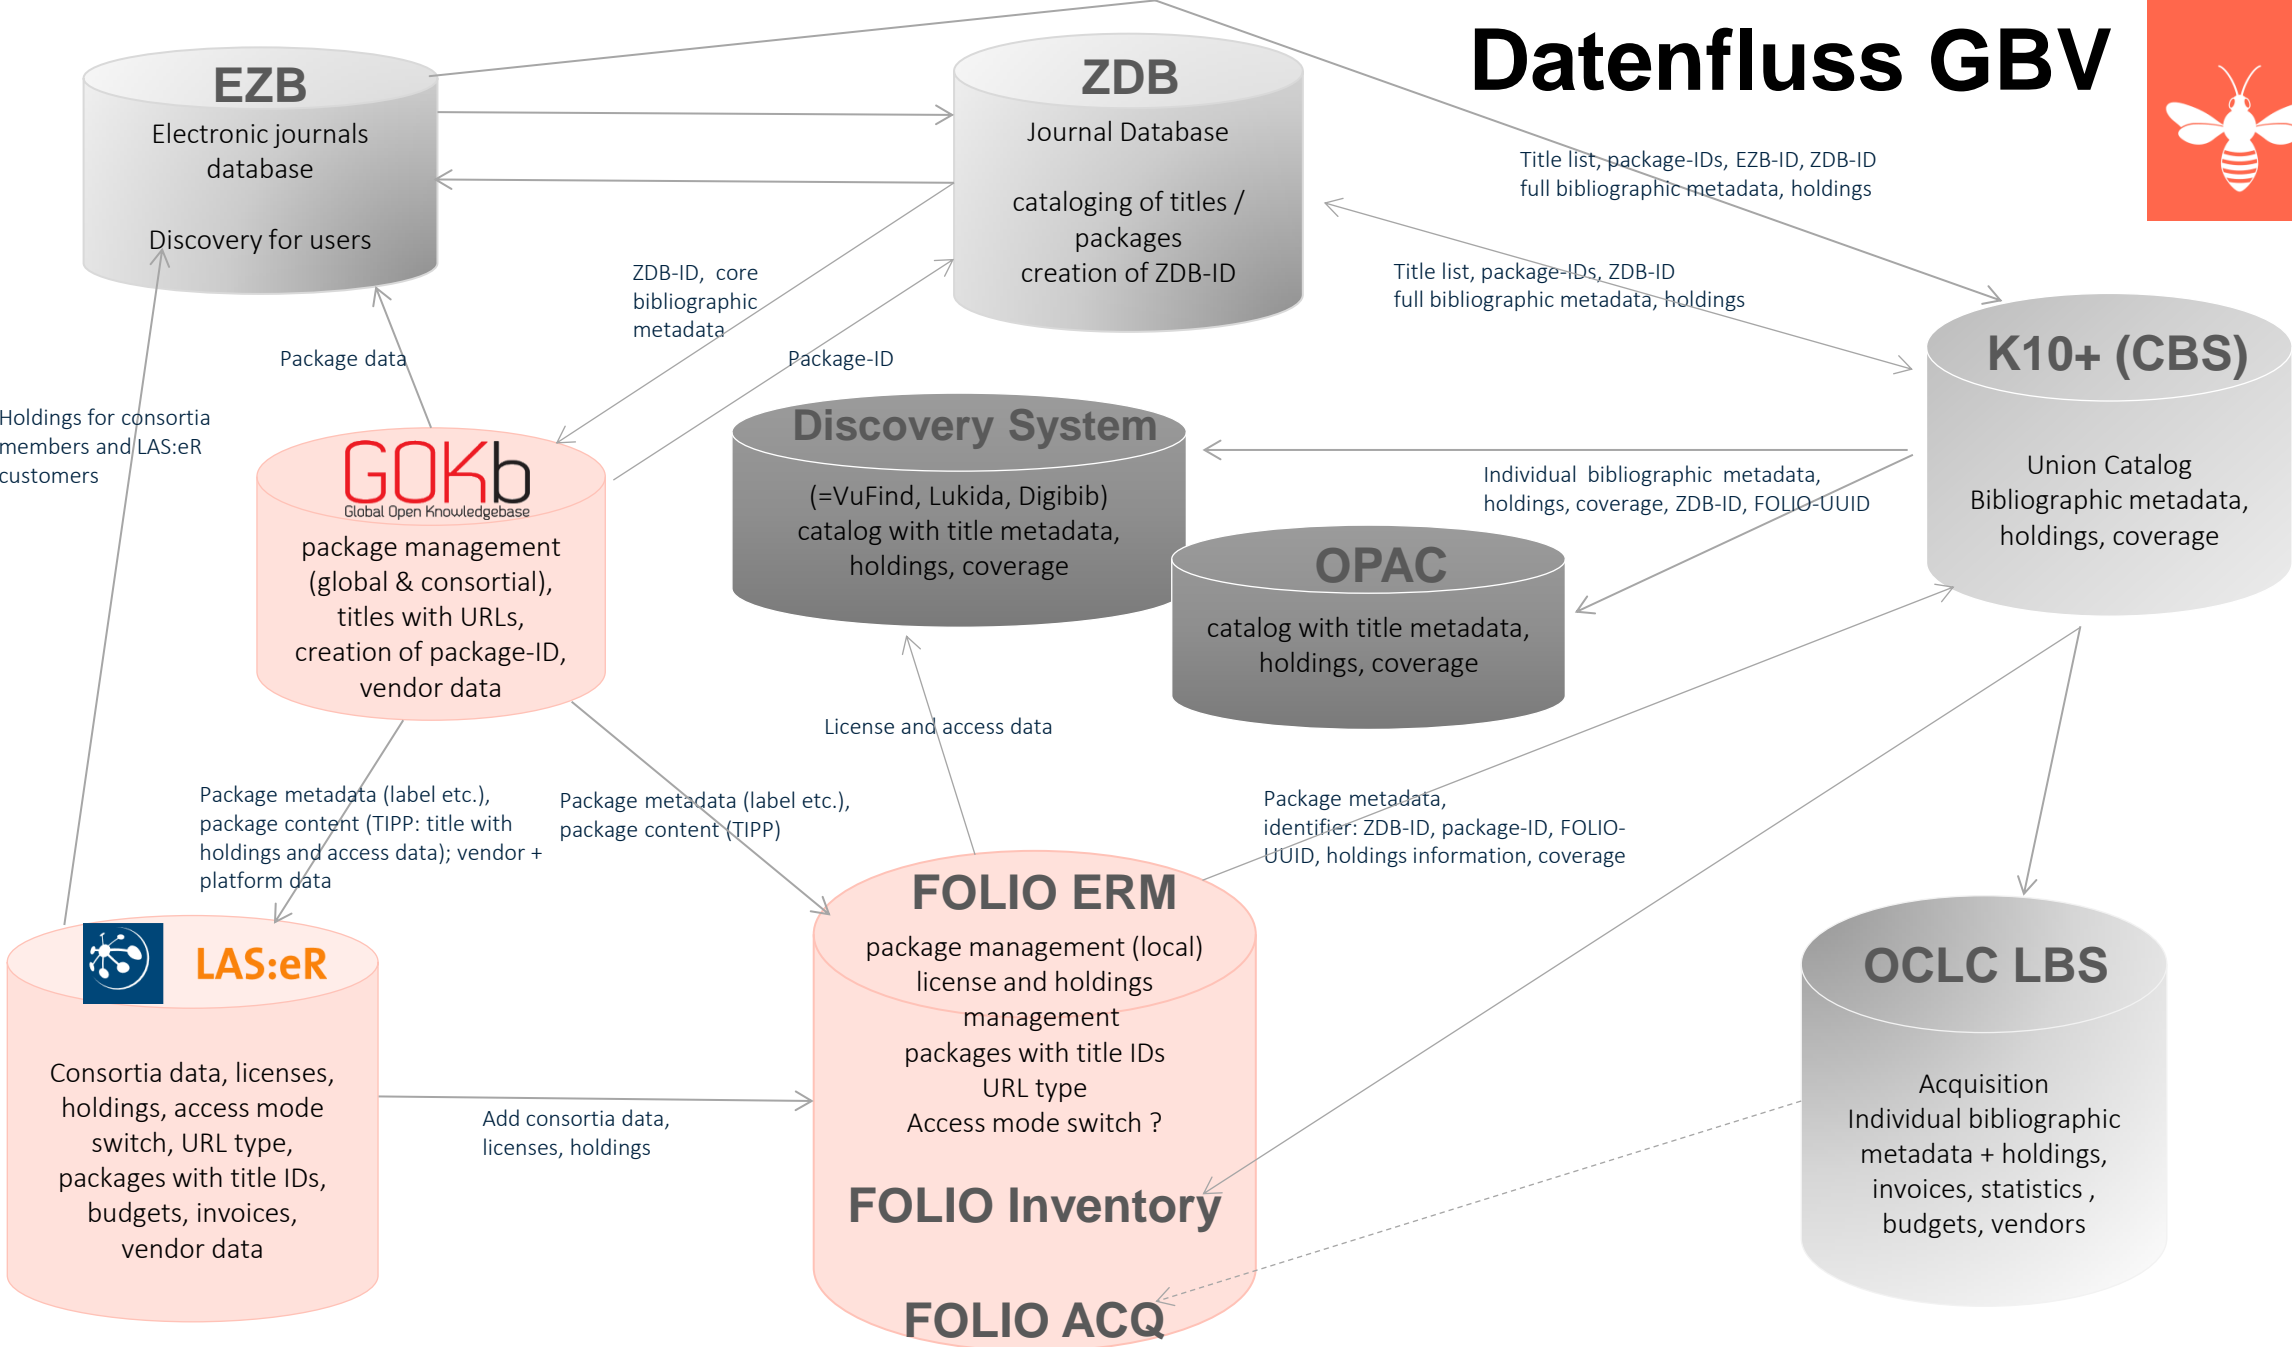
Datenfluss GBV

EZB
Electronic journals database

Discovery for users

ZDB
Journal Database

cataloging of titles / packages
creation of ZDB-ID

Title list, package-IDs, EZB-ID, ZDB-ID
full bibliographic metadata, holdings

Title list, package-IDs, ZDB-ID
full bibliographic metadata, holdings

K10+ (CBS)

Union Catalog
Bibliographic metadata, holdings, coverage

ZDB-ID, core bibliographic metadata

Package data

Package-ID

Holdings for consortia members and LAS:eR customers

GOKb
Global Open Knowledgebase
package management (global & consortial), titles with URLs, creation of package-ID, vendor data

Discovery System
(=VuFind, Lukida, Digibib)
catalog with title metadata, holdings, coverage

Individual bibliographic metadata, holdings, coverage, ZDB-ID, FOLIO-UUID

OPAC
catalog with title metadata, holdings, coverage

License and access data

Package metadata (label etc.), package content (TIPP: title with holdings and access data); vendor + platform data

Package metadata (label etc.), package content (TIPP)

Package metadata, identifier: ZDB-ID, package-ID, FOLIO-UUID, holdings information, coverage

FOLIO ERM
package management (local)
license and holdings management
packages with title IDs
URL type
Access mode switch ?

FOLIO Inventory

FOLIO ACQ

LAS:eR

Consortia data, licenses, holdings, access mode switch, URL type, packages with title IDs, budgets, invoices, vendor data

Add consortia data, licenses, holdings

OCLC LBS

Acquisition
Individual bibliographic metadata + holdings, invoices, statistics , budgets, vendors